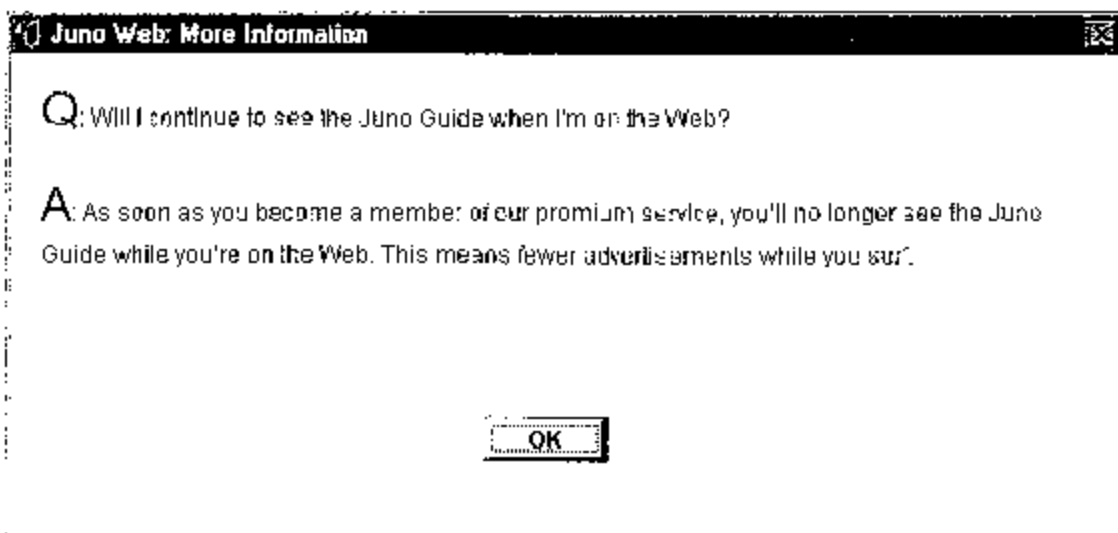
Juno Web: More Information

Q: Will I continue to see the Juno Guide when I'm on the Web?

A: As soon as you become a member of our premium service, you'll no longer see the Juno Guide while you're on the Web. This means fewer advertisements while you surf.

OK